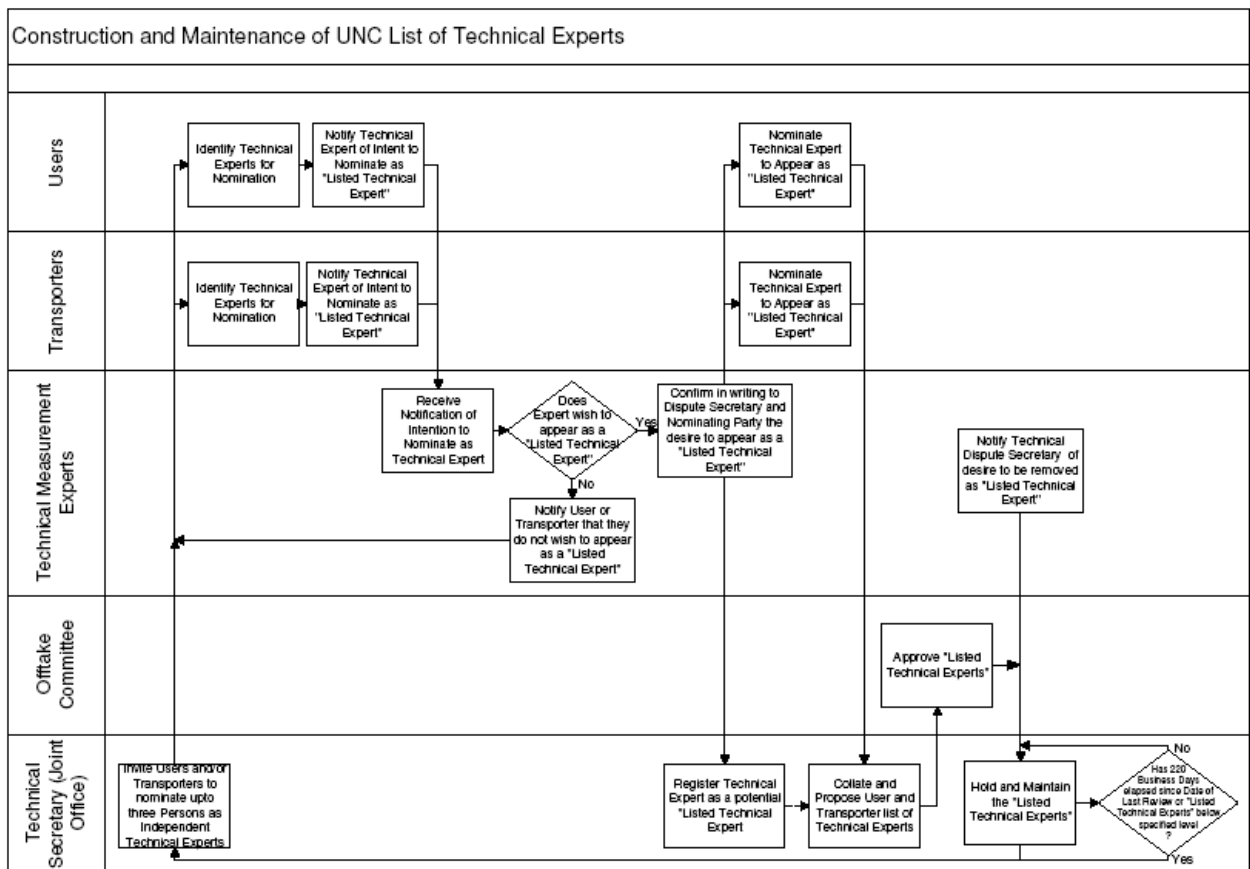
Construction and Maintenance of UNC List of Technical Experts

Users

Identify Technical Experts for Nomination

Notify Technical Expert of Intent to Nominate as "Listed Technical Expert"

Nominate Technical Expert to Appear as "Listed Technical Expert"

Transporters

Identify Technical Experts for Nomination

Notify Technical Expert of Intent to Nominate as "Listed Technical Expert"

Nominate Technical Expert to Appear as "Listed Technical Expert"

Technical Measurement Experts

Receive Notification of Intention to Nominate as Technical Expert

Does Expert wish to appear as a "Listed Technical Expert"

Yes

Confirm in writing to Dispute Secretary and Nominating Party the desire to appear as a "Listed Technical Expert"

No

Notify User or Transporter that they do not wish to appear as a "Listed Technical Expert"

Notify Technical Dispute Secretary of desire to be removed as "Listed Technical Expert"

Offtake Committee

Approve "Listed Technical Experts"

Technical Secretary (Joint Office)

Invite Users and/or Transporters to nominate upto three Persons as Independent Technical Experts

Register Technical Expert as a potential "Listed Technical Expert"

Collate and Propose User and Transporter list of Technical Experts

Hold and Maintain the "Listed Technical Experts"

Has 220 Business Days elapsed since Date of Last Review or "Listed Technical Experts" below specified level ?

No

Yes